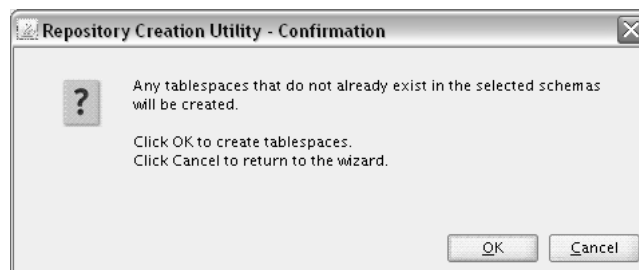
Repository Creation Utility - Confirmation

?

Any tablespaces that do not already exist in the selected schemas will be created.

Click OK to create tablespaces.
Click Cancel to return to the wizard.

OK
Cancel